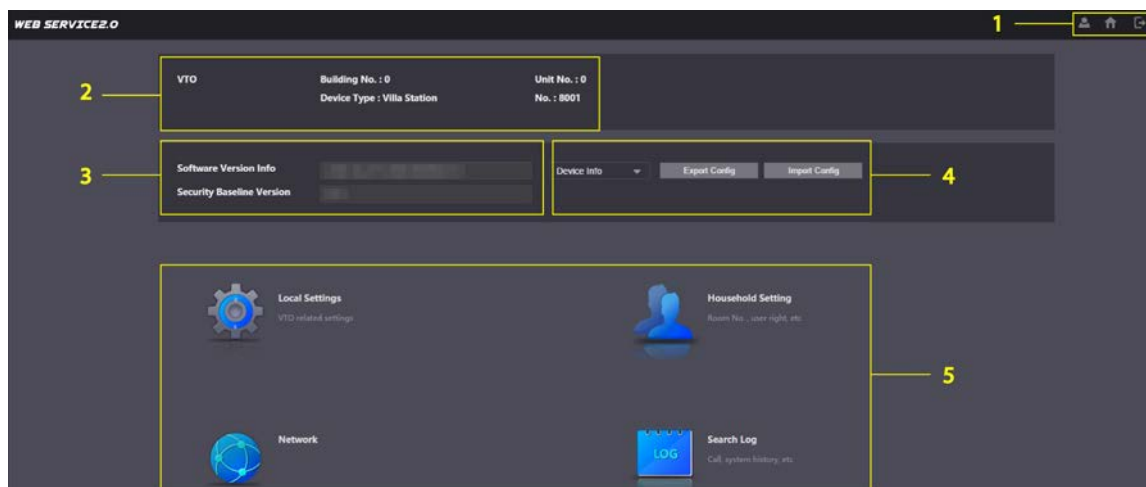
WEB SERVICE2.0

1

2

VTO

Building No. : 0
Device Type : Villa Station

Unit No. : 0
No. : 8001

3

Software Version Info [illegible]
Security Baseline Version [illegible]

Device Info
Export Config
Import Config

4

Local Settings
VTO related settings

Household Setting
Room No., user right, etc.

5

Network

LOG
Search Log
Call, system history, etc.